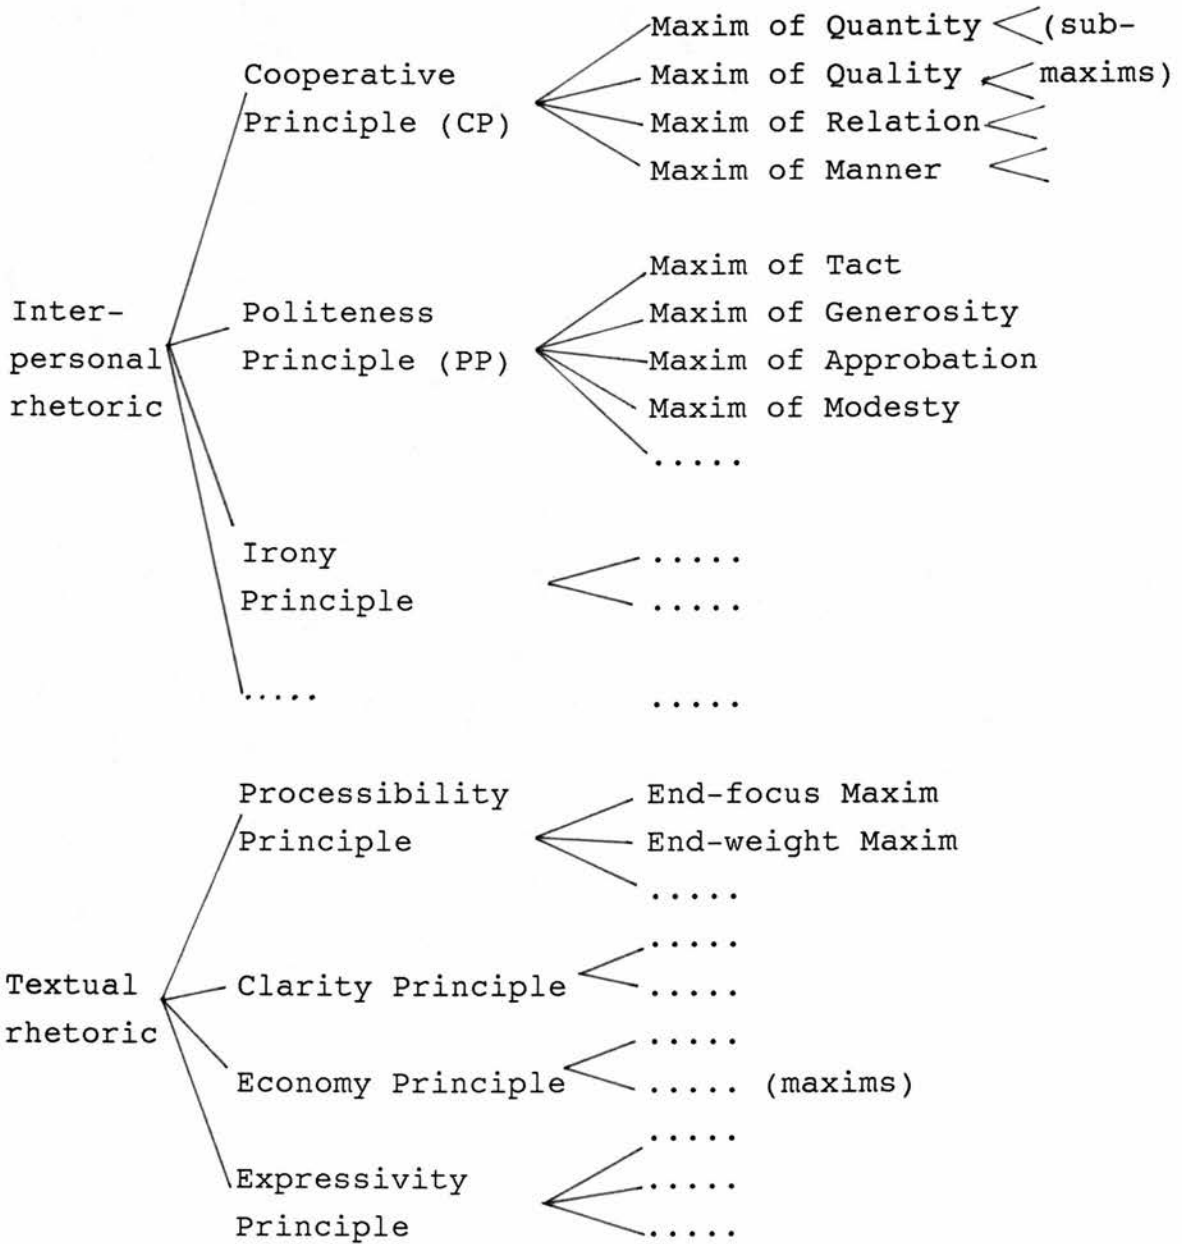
Inter-personal rhetoric

Cooperative Principle (CP)

Maxim of Quantity (sub-maxims)
Maxim of Quality
Maxim of Relation
Maxim of Manner

Politeness Principle (PP)

Maxim of Tact
Maxim of Generosity
Maxim of Approbation
Maxim of Modesty
.....

Irony Principle

.....
.....

.....

.....

Textual rhetoric

Processibility Principle

End-focus Maxim
End-weight Maxim
.....

Clarity Principle

.....
.....

Economy Principle

.....
..... (maxims)

Expressivity Principle

.....
.....
.....